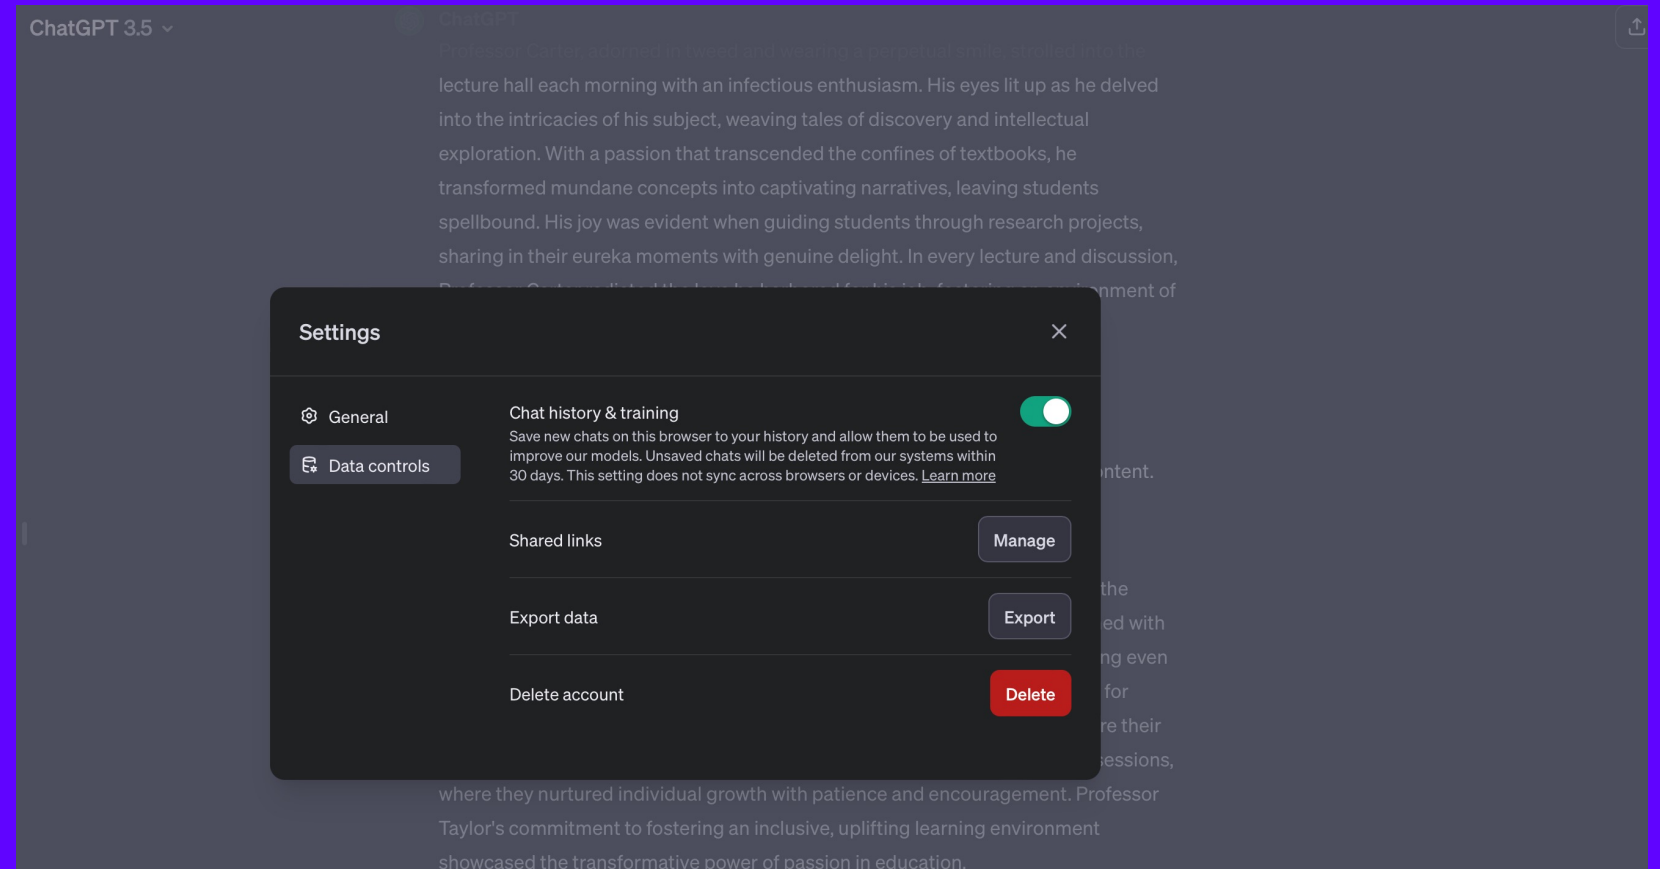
ChatGPT 3.5

ChatGPT

Professor Carter, adorned in tweed and wearing a perpetual smile, strolled into the lecture hall each morning with an infectious enthusiasm. His eyes lit up as he delved into the intricacies of his subject, weaving tales of discovery and intellectual exploration. With a passion that transcended the confines of textbooks, he transformed mundane concepts into captivating narratives, leaving students spellbound. His joy was evident when guiding students through research projects, sharing in their eureka moments with genuine delight. In every lecture and discussion, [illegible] nment of

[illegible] ntent.

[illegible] the
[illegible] ed with
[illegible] ng even
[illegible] for
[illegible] re their
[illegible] essions,
where they nurtured individual growth with patience and encouragement. Professor Taylor's commitment to fostering an inclusive, uplifting learning environment showcased the transformative power of passion in education.

Settings

General

Data controls

Chat history & training
Save new chats on this browser to your history and allow them to be used to improve our models. Unsaved chats will be deleted from our systems within 30 days. This setting does not sync across browsers or devices. Learn more

Shared links
Manage

Export data
Export

Delete account
Delete